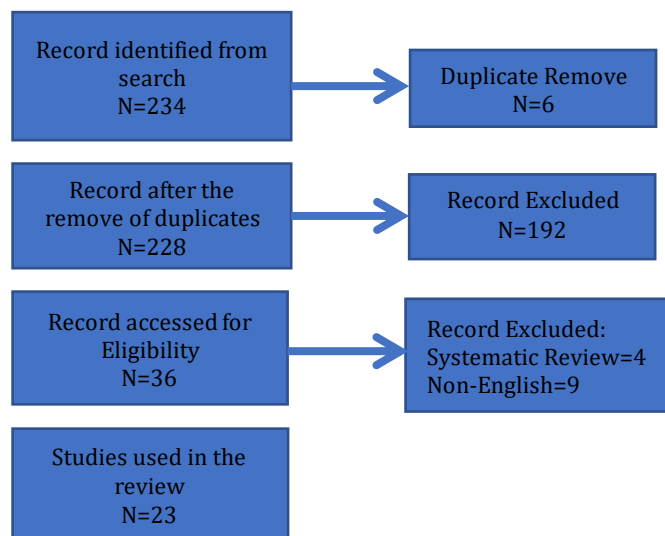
Record identified from search
N=234

Duplicate Remove
N=6

Record after the remove of duplicates
N=228

Record Excluded
N=192

Record accessed for Eligibility
N=36

Record Excluded:
Systematic Review=4
Non-English=9

Studies used in the review
N=23